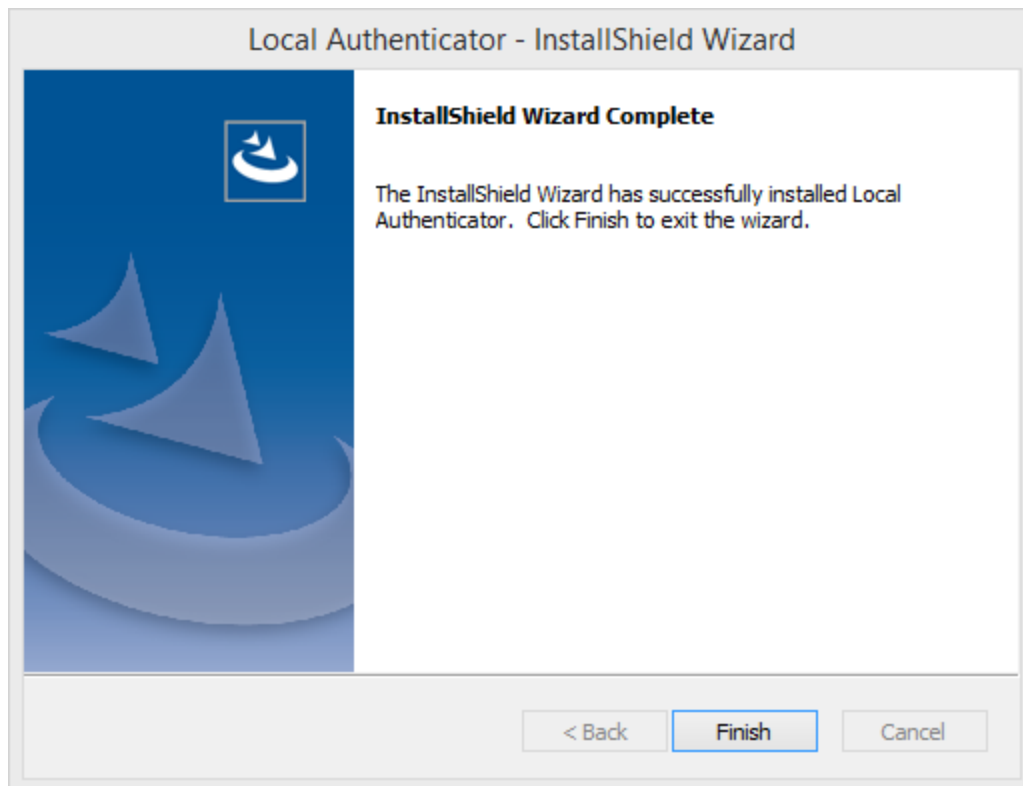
Local Authenticator - InstallShield Wizard

InstallShield Wizard Complete

The InstallShield Wizard has successfully installed Local Authenticator. Click Finish to exit the wizard.

< Back

Finish

Cancel